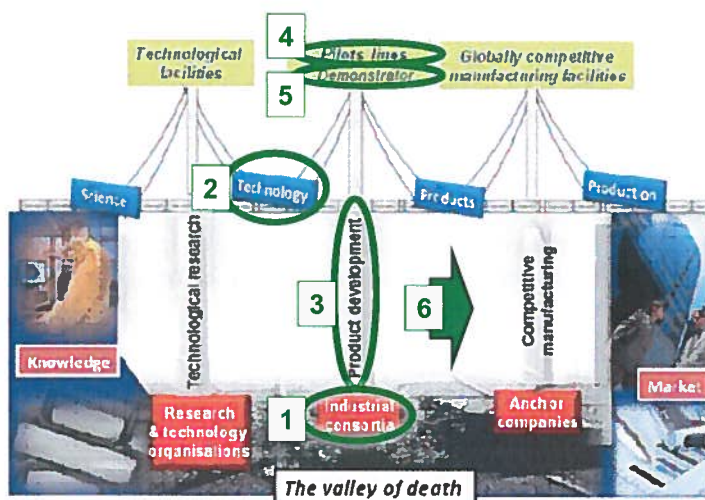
4

Technological facilities

Pilots lines

Demonstrator

Globally competitive manufacturing facilities

5

Science

2

Technology

Products

Production

Knowledge

Technological research

Product development

3

6

Competitive manufacturing

Market

Research & technology organisations

1

Industrial consortia

Anchor companies

The valley of death